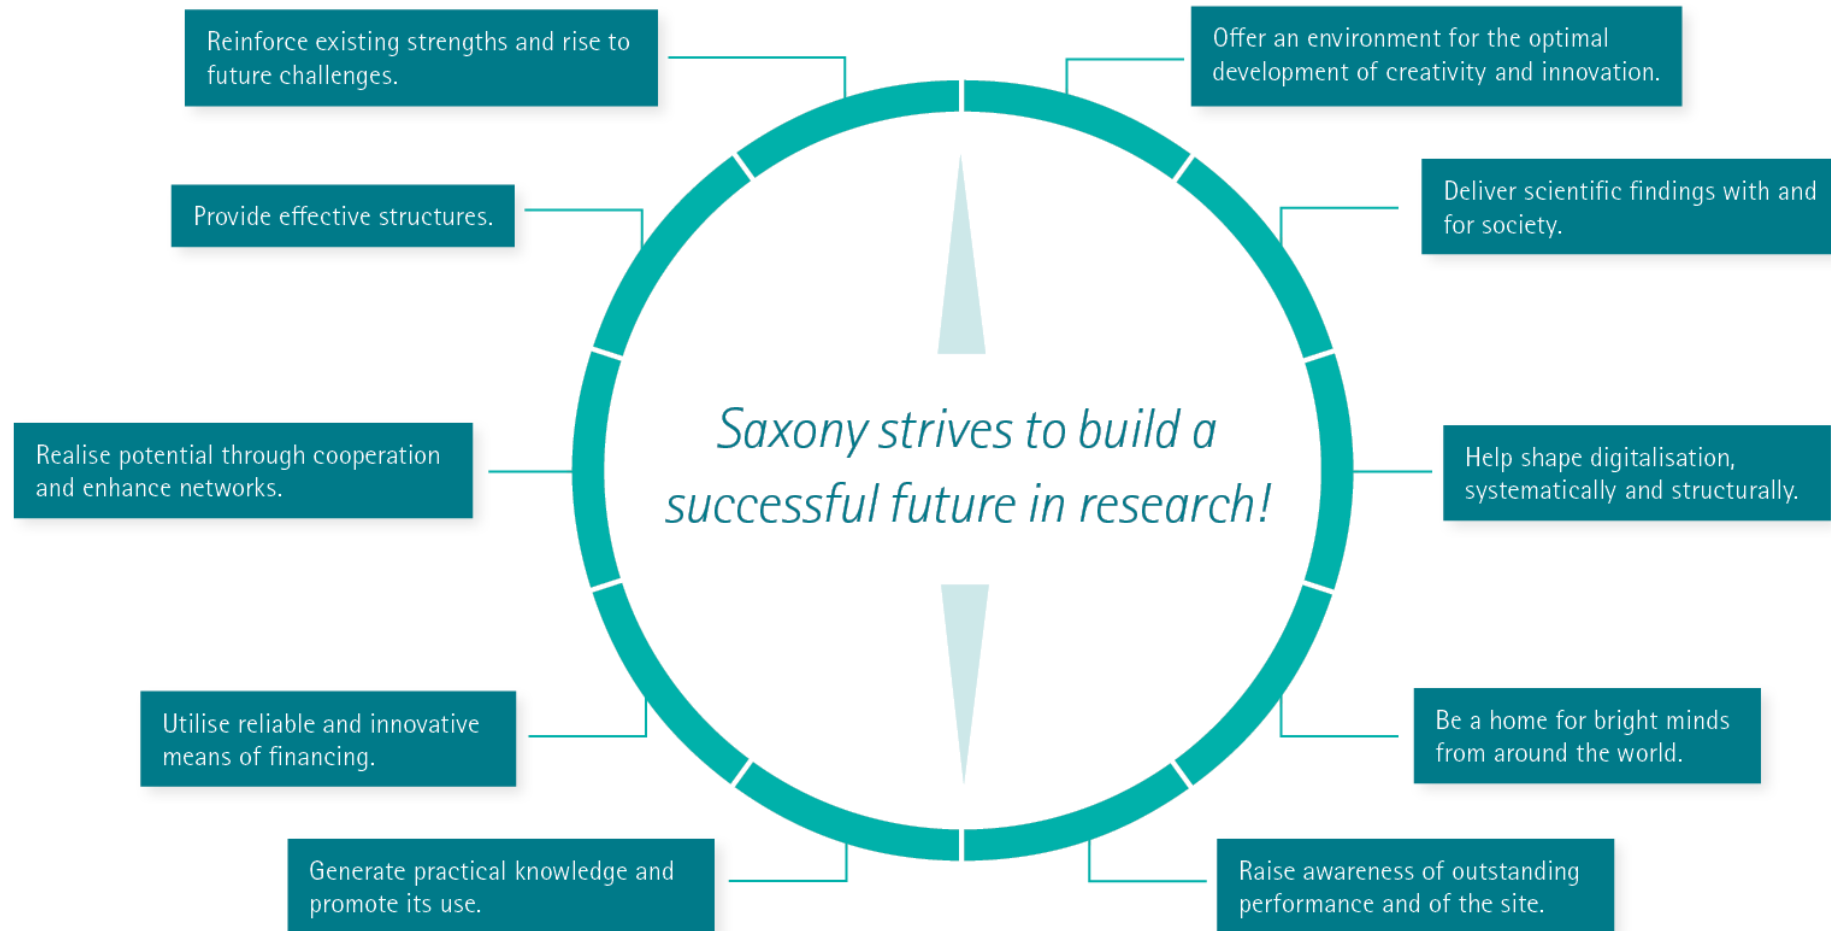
Reinforce existing strengths and rise to future challenges.

Offer an environment for the optimal development of creativity and innovation.

Provide effective structures.

Deliver scientific findings with and for society.

Saxony strives to build a successful future in research!

Realise potential through cooperation and enhance networks.

Help shape digitalisation, systematically and structurally.

Utilise reliable and innovative means of financing.

Be a home for bright minds from around the world.

Generate practical knowledge and promote its use.

Raise awareness of outstanding performance and of the site.